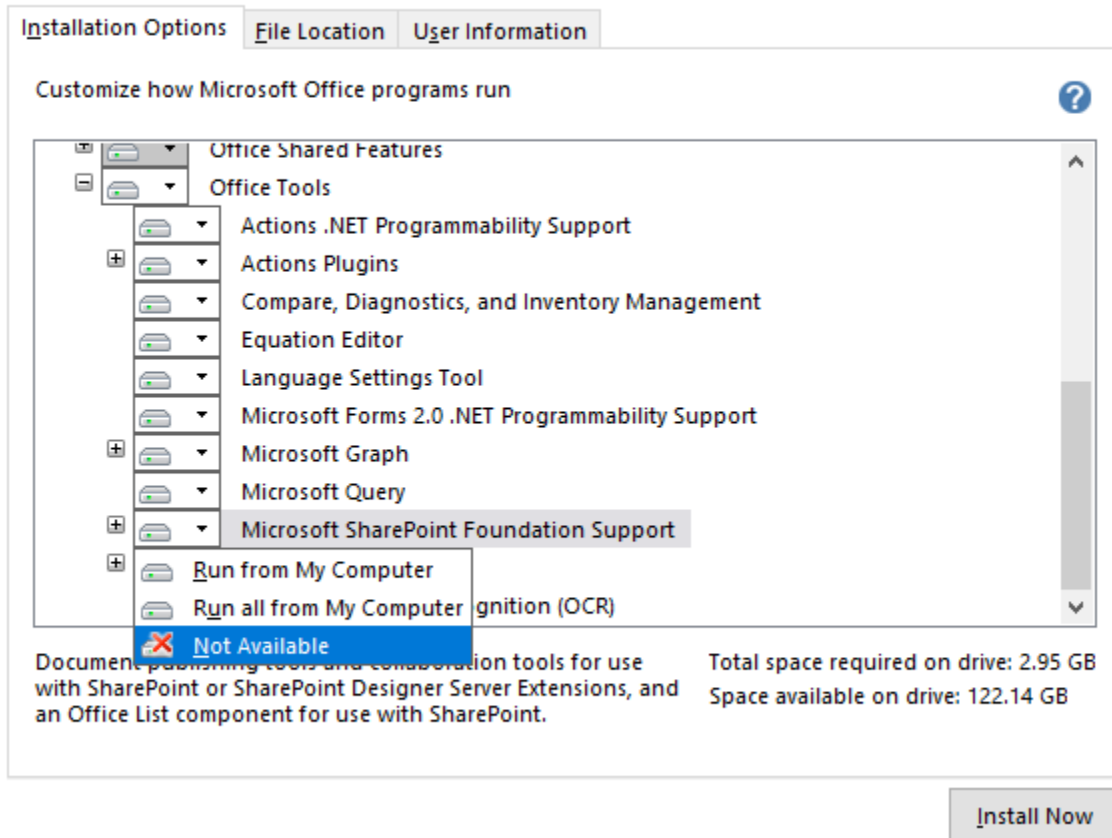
Installation Options | File Location | User Information

Customize how Microsoft Office programs run

Office Shared Features
Office Tools
Actions .NET Programmability Support
Actions Plugins
Compare, Diagnostics, and Inventory Management
Equation Editor
Language Settings Tool
Microsoft Forms 2.0 .NET Programmability Support
Microsoft Graph
Microsoft Query
Microsoft SharePoint Foundation Support
Run from My Computer
Run all from My Computer
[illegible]gnition (OCR)
Not Available

Document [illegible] tools for use with SharePoint or SharePoint Designer Server Extensions, and an Office List component for use with SharePoint.

Total space required on drive: 2.95 GB
Space available on drive: 122.14 GB

Install Now